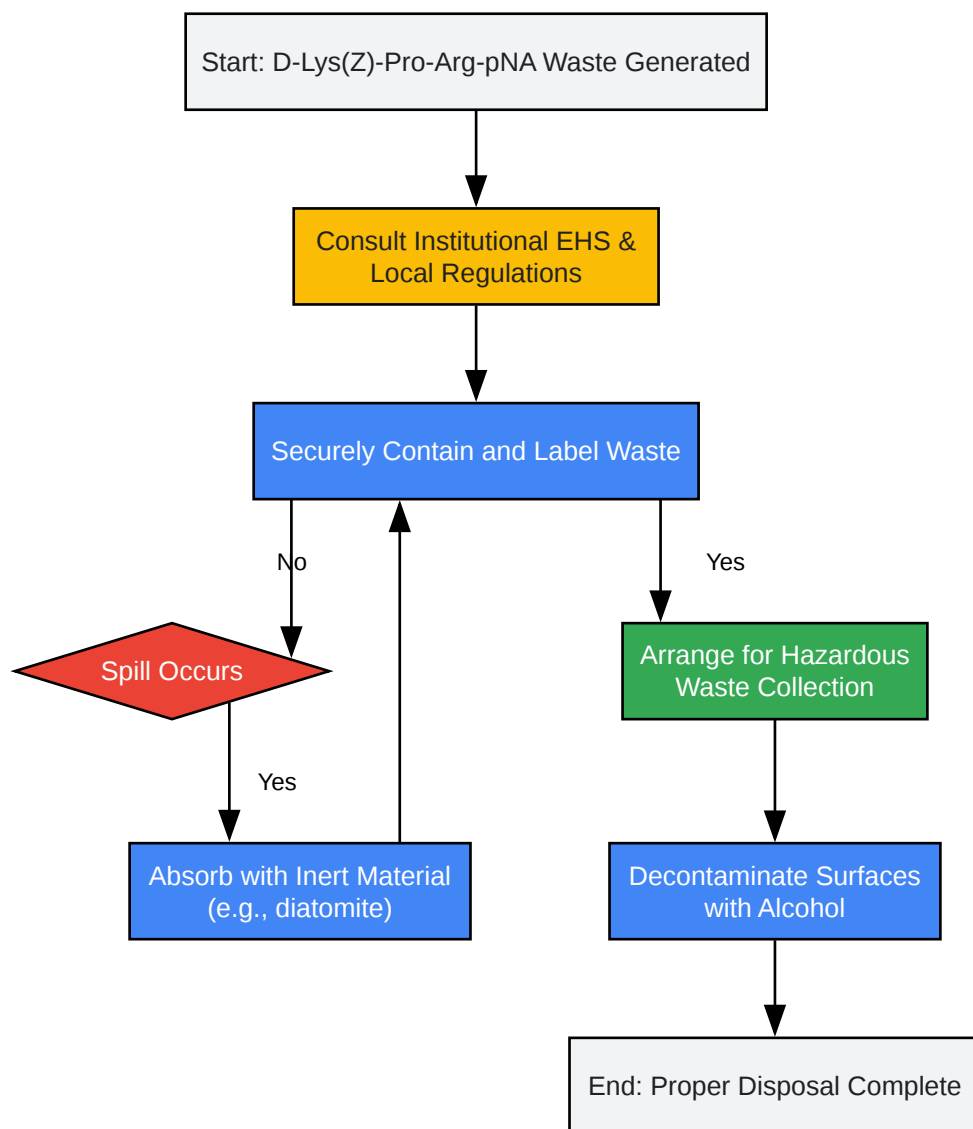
Start: D-Lys(Z)-Pro-Arg-pNA Waste Generated

Consult Institutional EHS & Local Regulations

Securely Contain and Label Waste

No

Yes

Spill Occurs

Arrange for Hazardous Waste Collection

Yes

Absorb with Inert Material (e.g., diatomite)

Decontaminate Surfaces with Alcohol

End: Proper Disposal Complete